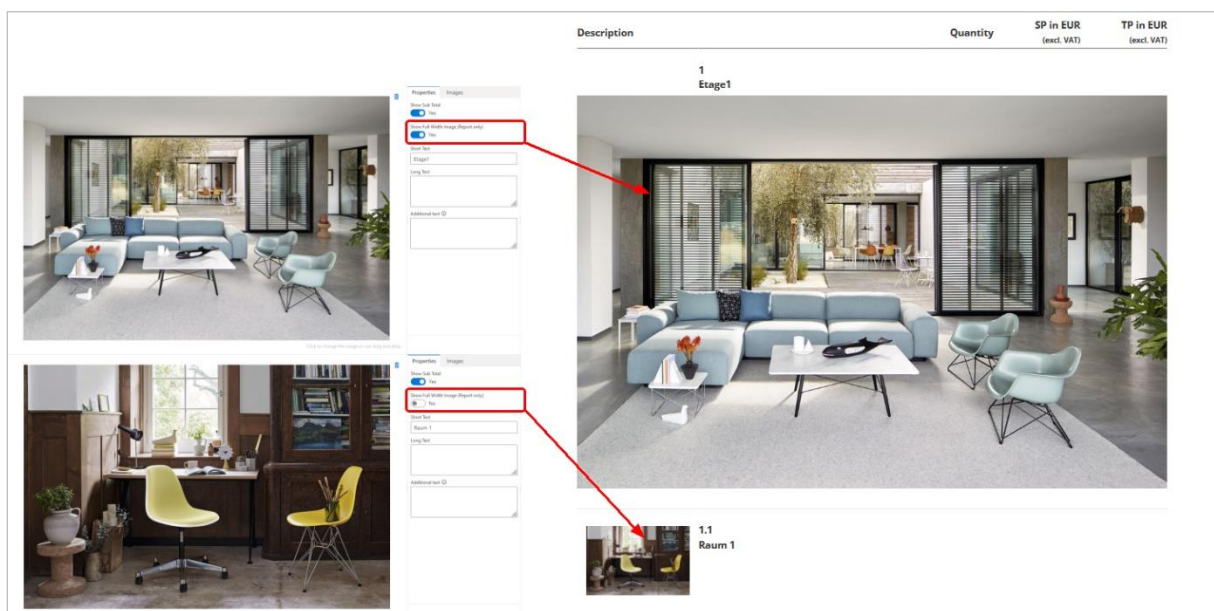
Properties Images

Show Sub Total

Yes

Show Full Width Image (Report only)

Yes

Short Text

Etage1

Long Text

Additional text

Click to change the image or use drag and drop

Properties Images

Show Sub Total

Yes

Show Full Width Image (Report only)

No

Short Text

Raum 1

Long Text

Additional text

| Description | Quantity | SP in EUR (excl. VAT) | TP in EUR (excl. VAT) |
|---|---|---|---|

1
Etage1

1.1
Raum 1